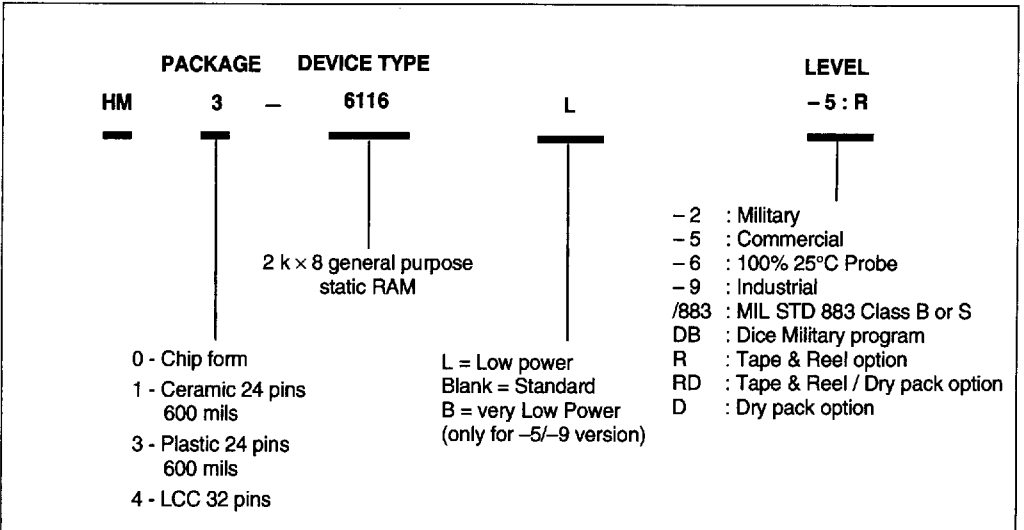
PACKAGE DEVICE TYPE LEVEL

HM 3 – 6116 L –5 : R

2 k × 8 general purpose static RAM

0 - Chip form
1 - Ceramic 24 pins 600 mils
3 - Plastic 24 pins 600 mils
4 - LCC 32 pins

L = Low power
Blank = Standard
B = very Low Power (only for –5/–9 version)

–2 : Military
–5 : Commercial
–6 : 100% 25°C Probe
–9 : Industrial
/883 : MIL STD 883 Class B or S
DB : Dice Military program
R : Tape & Reel option
RD : Tape & Reel / Dry pack option
D : Dry pack option